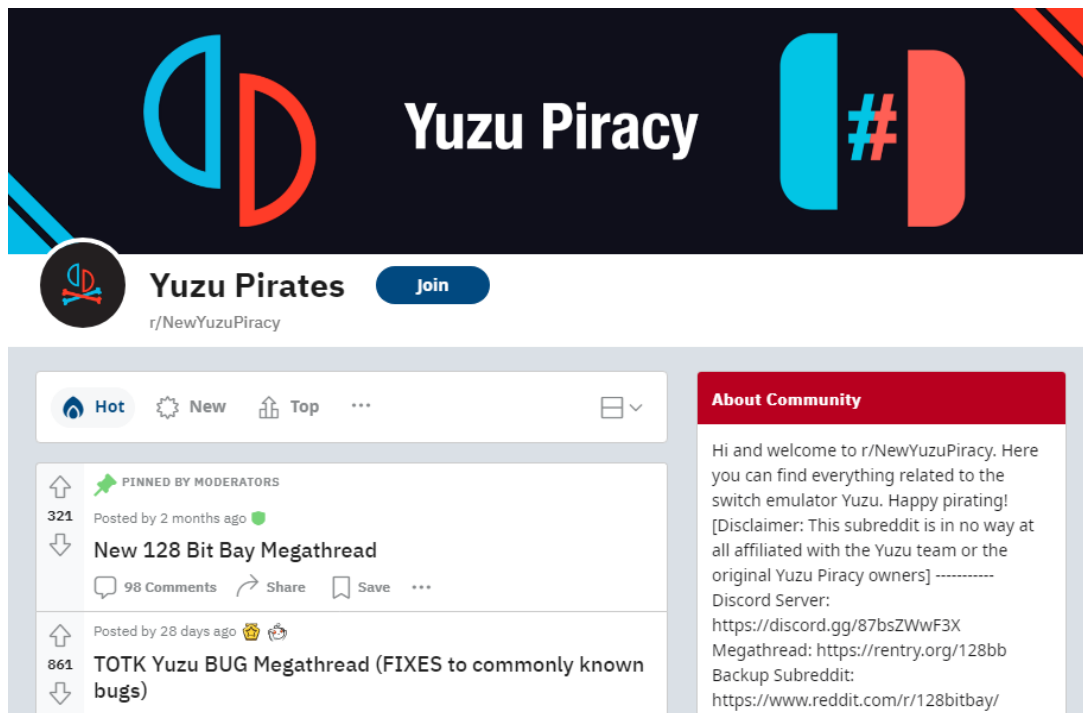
Yuzu Piracy

#

Yuzu Pirates

Join

r/NewYuzuPiracy

Hot New Top ···

PINNED BY MODERATORS

321

Posted by 2 months ago

New 128 Bit Bay Megathread

98 Comments Share Save ···

861

Posted by 28 days ago

TOTK Yuzu BUG Megathread (FIXES to commonly known bugs)

About Community

Hi and welcome to r/NewYuzuPiracy. Here you can find everything related to the switch emulator Yuzu. Happy pirating! [Disclaimer: This subreddit is in no way at all affiliated with the Yuzu team or the original Yuzu Piracy owners] ----------- Discord Server: https://discord.gg/87bsZWwF3X Megathread: https://rentry.org/128bb Backup Subreddit: https://www.reddit.com/r/128bitbay/